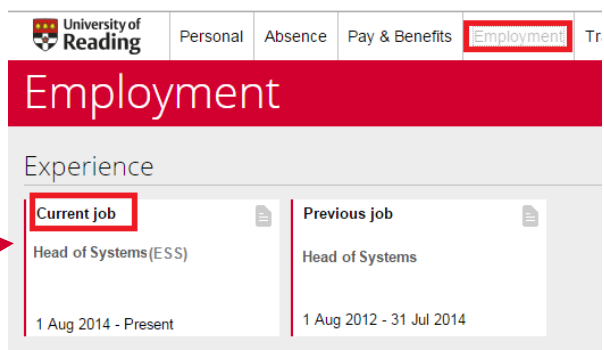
University of Reading

Personal Absence Pay & Benefits Employment Tr

Employment

Experience

Current job

Head of Systems(ESS)

1 Aug 2014 - Present

Previous job

Head of Systems

1 Aug 2012 - 31 Jul 2014